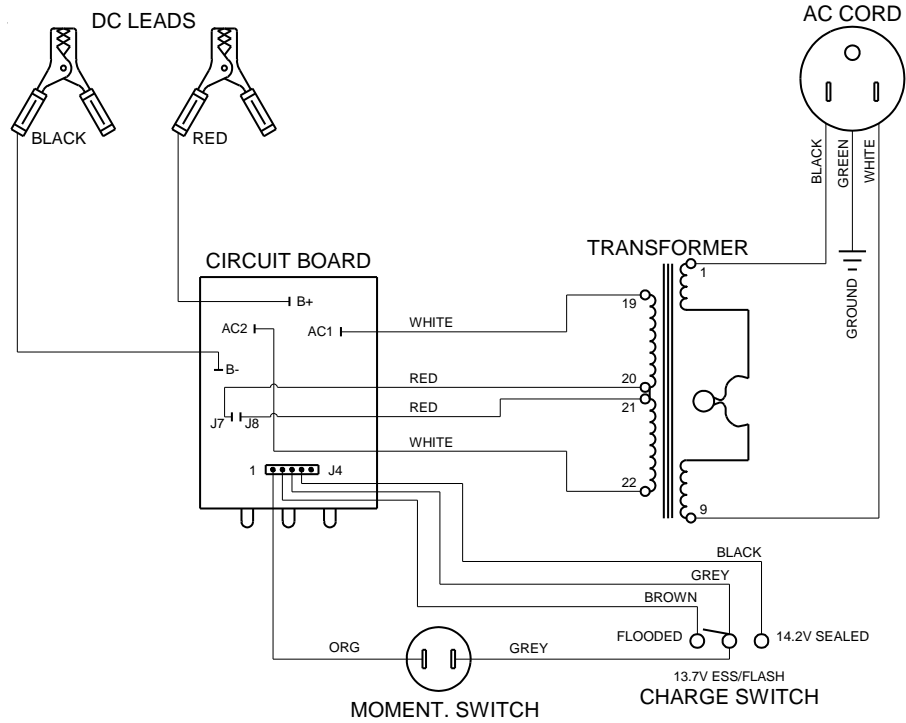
DC LEADS

BLACK

RED

AC CORD

BLACK

GREEN

WHITE

GROUND

TRANSFORMER

CIRCUIT BOARD

B+

AC2

AC1

WHITE

19

1

B-

RED

20

RED

21

J7

J8

WHITE

22

1

J4

9

BLACK

GREY

BROWN

FLOODED

14.2V SEALED

ORG

GREY

13.7V ESS/FLASH

CHARGE SWITCH

MOMENT. SWITCH